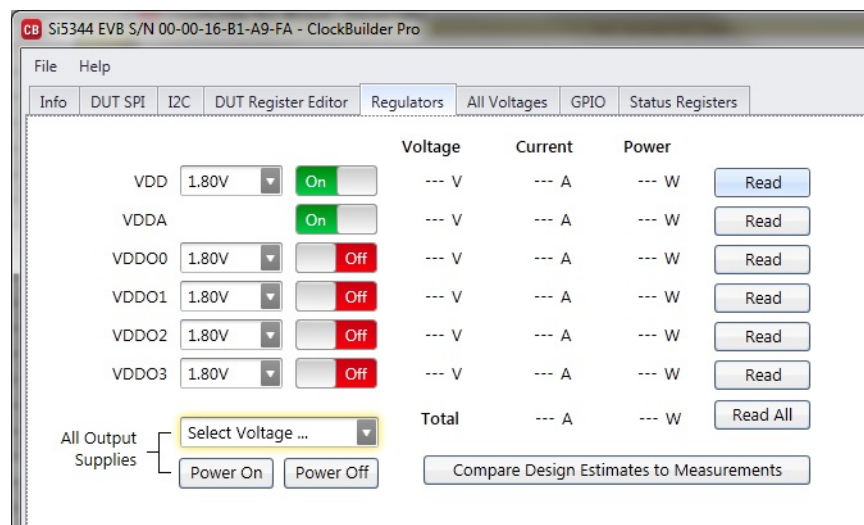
CB Si5344 EVB S/N 00-00-16-B1-A9-FA - ClockBuilder Pro

File Help

Info | DUT SPI | I2C | DUT Register Editor | Regulators | All Voltages | GPIO | Status Registers

| | | | Voltage | Current | Power | |
|---|---|---|---|---|---|---|
| VDD | 1.80V | On | --- V | --- A | --- W | Read |
| VDDA | | On | --- V | --- A | --- W | Read |
| VDDO0 | 1.80V | Off | --- V | --- A | --- W | Read |
| VDDO1 | 1.80V | Off | --- V | --- A | --- W | Read |
| VDDO2 | 1.80V | Off | --- V | --- A | --- W | Read |
| VDDO3 | 1.80V | Off | --- V | --- A | --- W | Read |
| | | | Total | --- A | --- W | Read All |

All Output Supplies

Select Voltage ...

Power On Power Off

Compare Design Estimates to Measurements